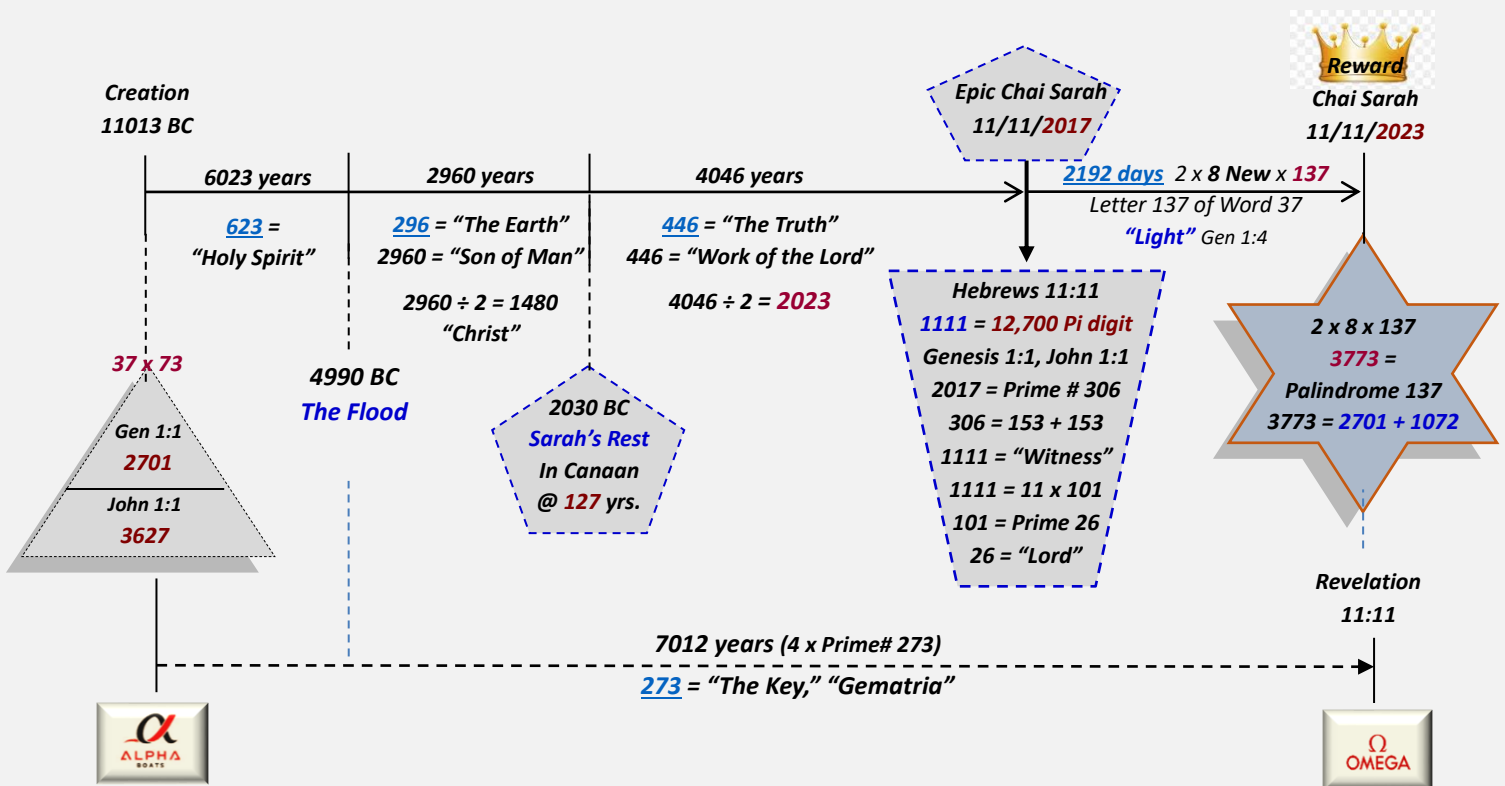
Creation
11013 BC

6023 years

623 =
"Holy Spirit"

2960 years

296 = "The Earth"
2960 = "Son of Man"

2960 ÷ 2 = 1480
"Christ"

4046 years

446 = "The Truth"
446 = "Work of the Lord"

4046 ÷ 2 = 2023

Epic Chai Sarah
11/11/2017

2192 days 2 x 8 New x 137
Letter 137 of Word 37
"Light" Gen 1:4

Reward
Chai Sarah
11/11/2023

37 x 73

Gen 1:1
2701

John 1:1
3627

4990 BC
The Flood

2030 BC
Sarah's Rest
In Canaan
@ 127 yrs.

Hebrews 11:11
1111 = 12,700 Pi digit
Genesis 1:1, John 1:1
2017 = Prime # 306
306 = 153 + 153
1111 = "Witness"
1111 = 11 x 101
101 = Prime 26
26 = "Lord"

2 x 8 x 137
3773 =
Palindrome 137
3773 = 2701 + 1072

Revelation
11:11

7012 years (4 x Prime# 273)
273 = "The Key," "Gematria"

α
ALPHA
BOATS

Ω
OMEGA